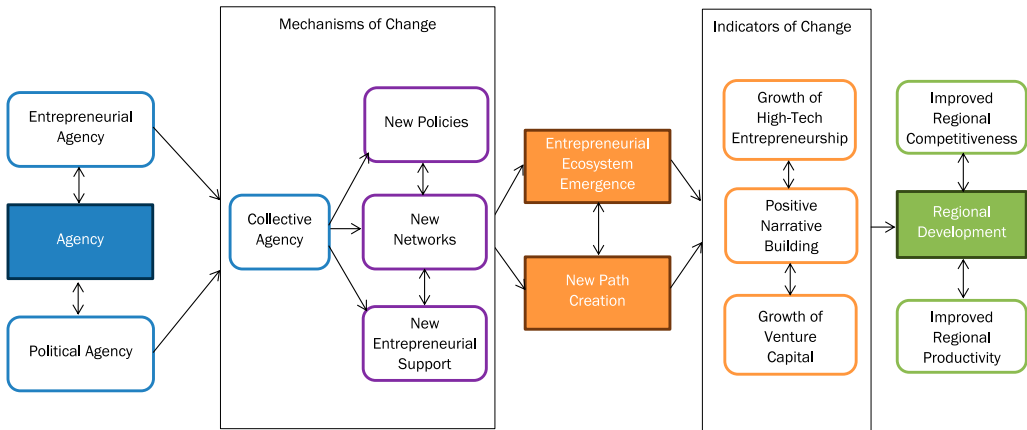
Mechanisms of Change

Indicators of Change

Entrepreneurial Agency

Agency

Political Agency

Collective Agency

New Policies

New Networks

New Entrepreneurial Support

Entrepreneurial Ecosystem Emergence

New Path Creation

Growth of High-Tech Entrepreneurship

Positive Narrative Building

Growth of Venture Capital

Improved Regional Competitiveness

Regional Development

Improved Regional Productivity